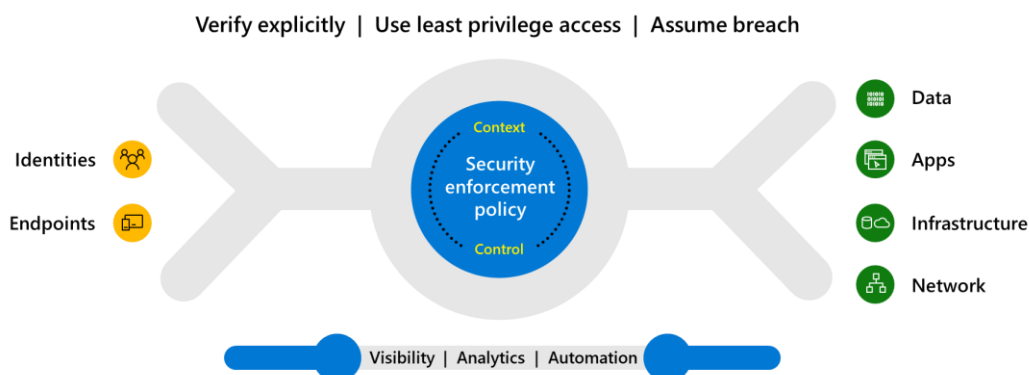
Verify explicitly | Use least privilege access | Assume breach

Identities

Endpoints

Context

Security enforcement policy

Control

Data

Apps

Infrastructure

Network

Visibility | Analytics | Automation